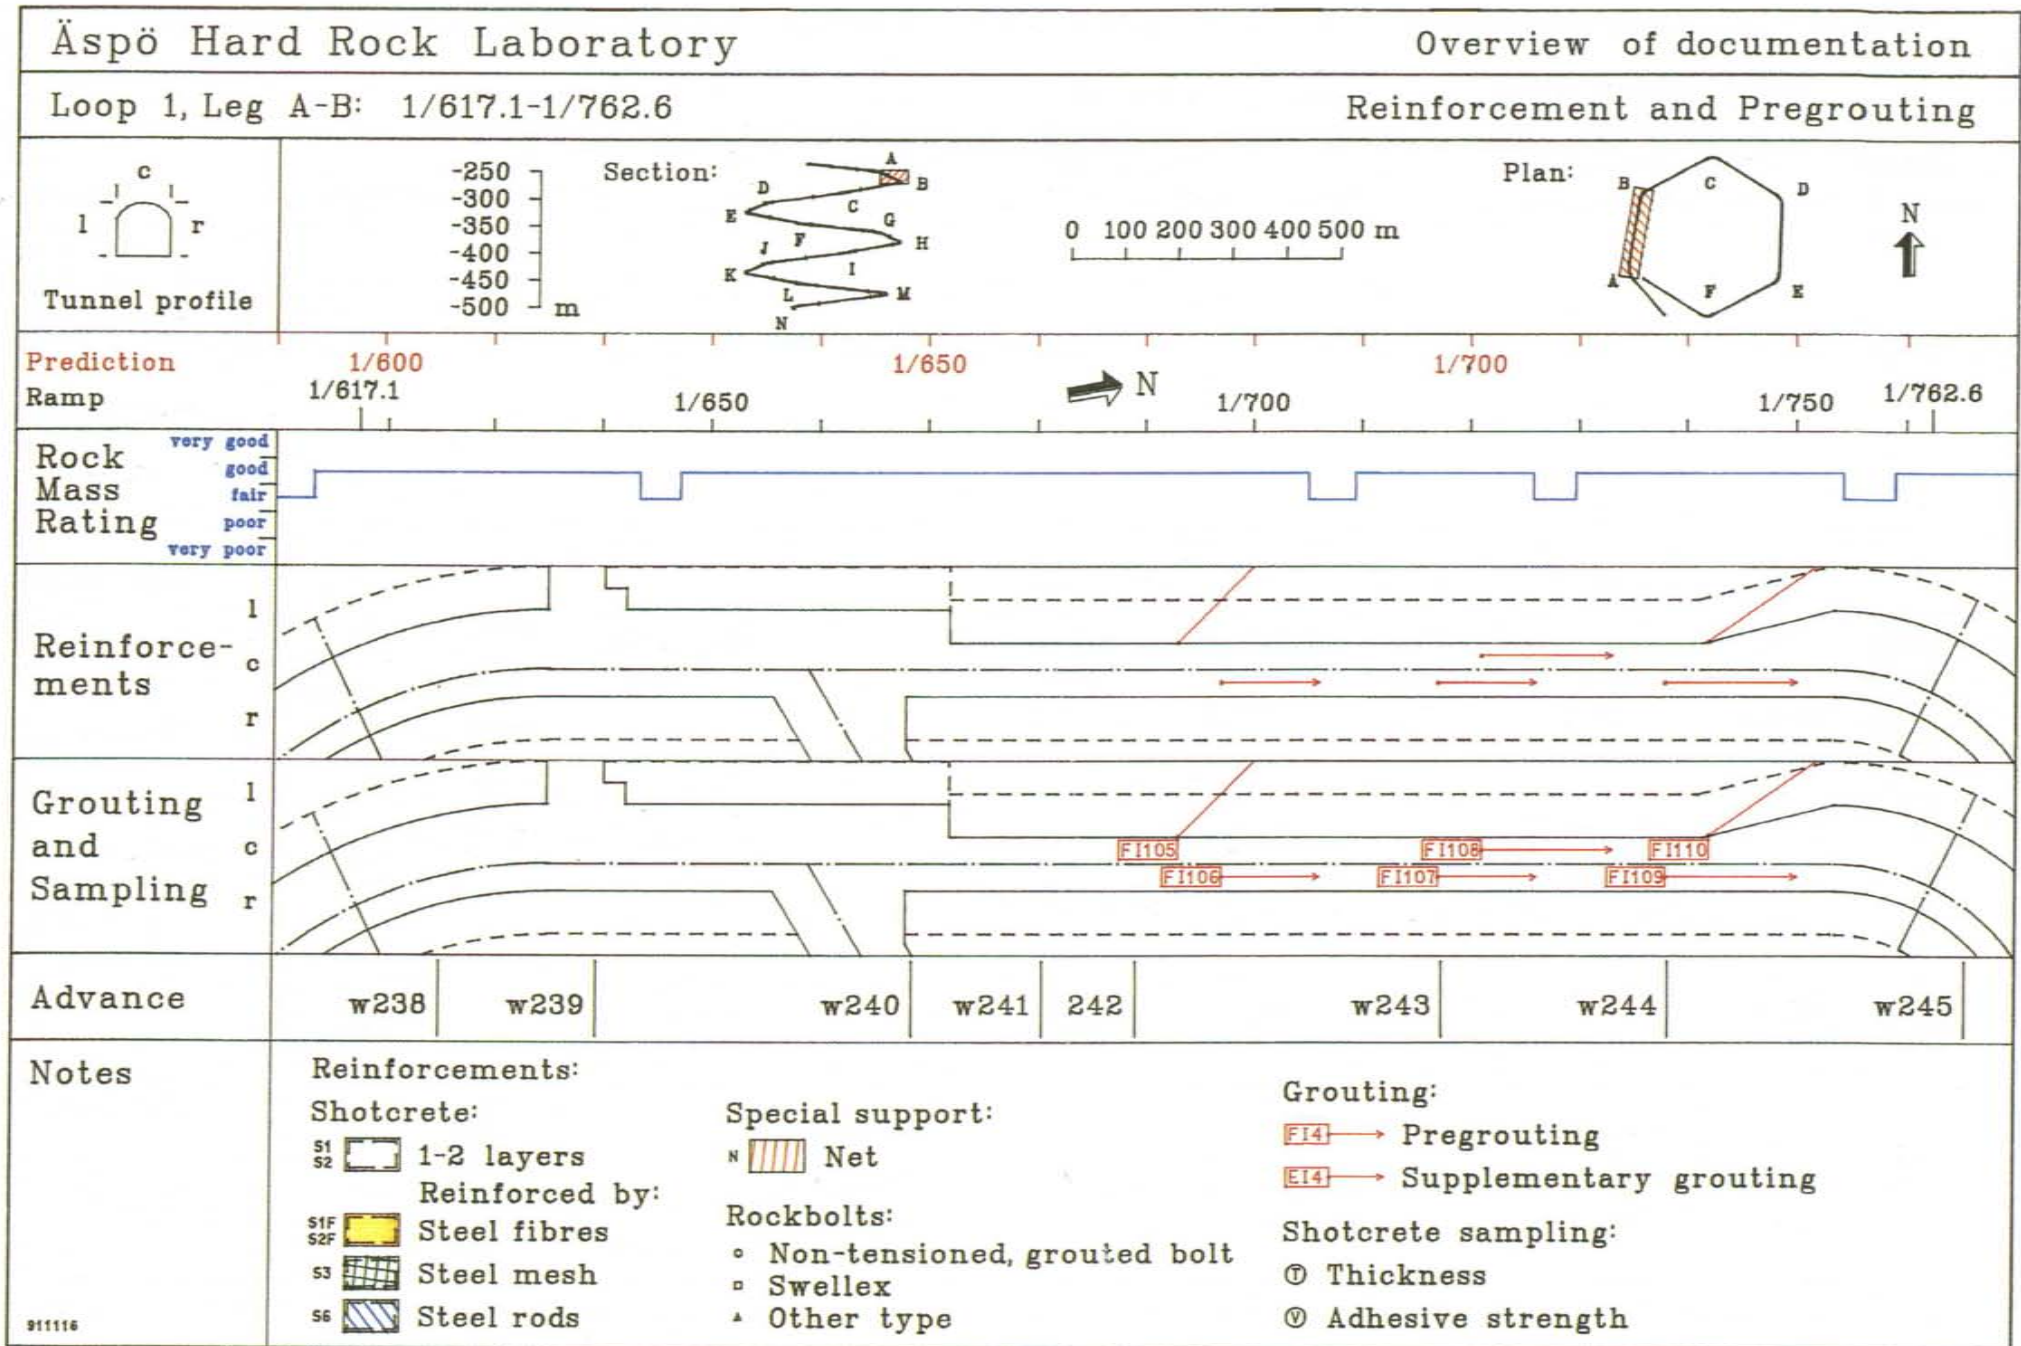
Äspö Hard Rock Laboratory | Overview of documentation

Loop 1, Leg A-B: 1/617.1-1/762.6 | Reinforcement and Pregrouting

c
l r
Tunnel profile

-250
-300
-350
-400
-450
-500 m

Section:
A B D C E G J F H K I L M N

0 100 200 300 400 500 m

Plan:
B C D A F E
N

Prediction 1/600 1/650 1/700
Ramp 1/617.1 1/650 N 1/700 1/750 1/762.6

Rock Mass Rating
very good
good
fair
poor
very poor

Reinforce-ments
l
c
r

Grouting and Sampling
l
c
r
FI105 FI108 FI110
FI106 FI107 FI109

Advance
w238 w239 w240 w241 242 w243 w244 w245

Notes

Reinforcements:
Shotcrete:
S1 S2 1-2 layers
Reinforced by:
S1F S2F Steel fibres
S3 Steel mesh
S6 Steel rods

Special support:
N Net

Rockbolts:
Non-tensioned, grouted bolt
Swellex
Other type

Grouting:
FI4 Pregrouting
EI4 Supplementary grouting

Shotcrete sampling:
Ⓣ Thickness
Ⓥ Adhesive strength

911116